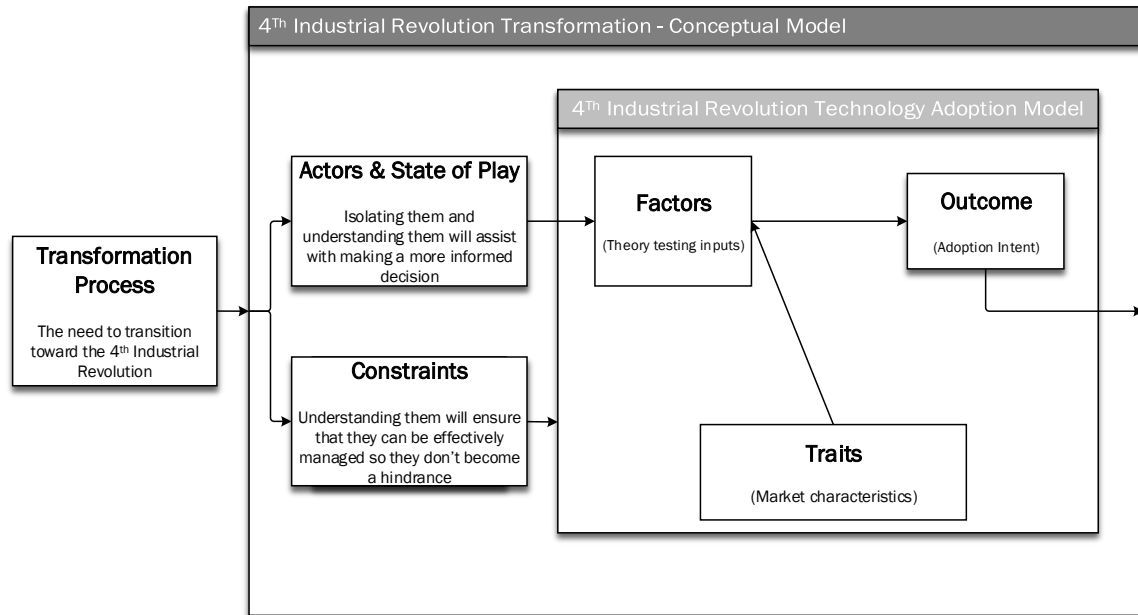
4$^{Th}$ Industrial Revolution Transformation - Conceptual Model

Transformation Process

The need to transition toward the 4$^{th}$ Industrial Revolution

Actors & State of Play

Isolating them and understanding them will assist with making a more informed decision

Constraints

Understanding them will ensure that they can be effectively managed so they don't become a hindrance

4$^{Th}$ Industrial Revolution Technology Adoption Model

Factors

(Theory testing inputs)

Outcome

(Adoption Intent)

Traits

(Market characteristics)